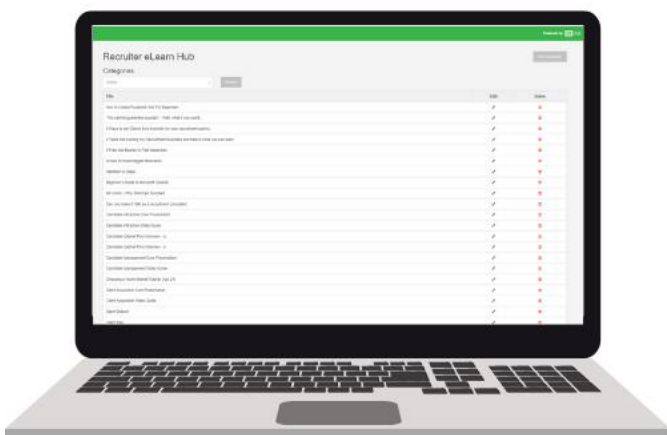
Recruiter eLearn Hub

Categories

| Title | Edit | Delete |
|---|---|---|
| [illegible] | | |
| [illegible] | | |
| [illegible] | | |
| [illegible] | | |
| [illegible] | | |
| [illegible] | | |
| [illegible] | | |
| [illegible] | | |
| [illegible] | | |
| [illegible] | | |
| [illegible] | | |
| Candidate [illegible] | | |
| Candidate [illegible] | | |
| Candidate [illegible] | | |
| Candidate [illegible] | | |
| Candidate Management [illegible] | | |
| Candidate Management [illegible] | | |
| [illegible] | | |
| Client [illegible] | | |
| Client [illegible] | | |
| Client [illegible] | | |
| Client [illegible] | | |